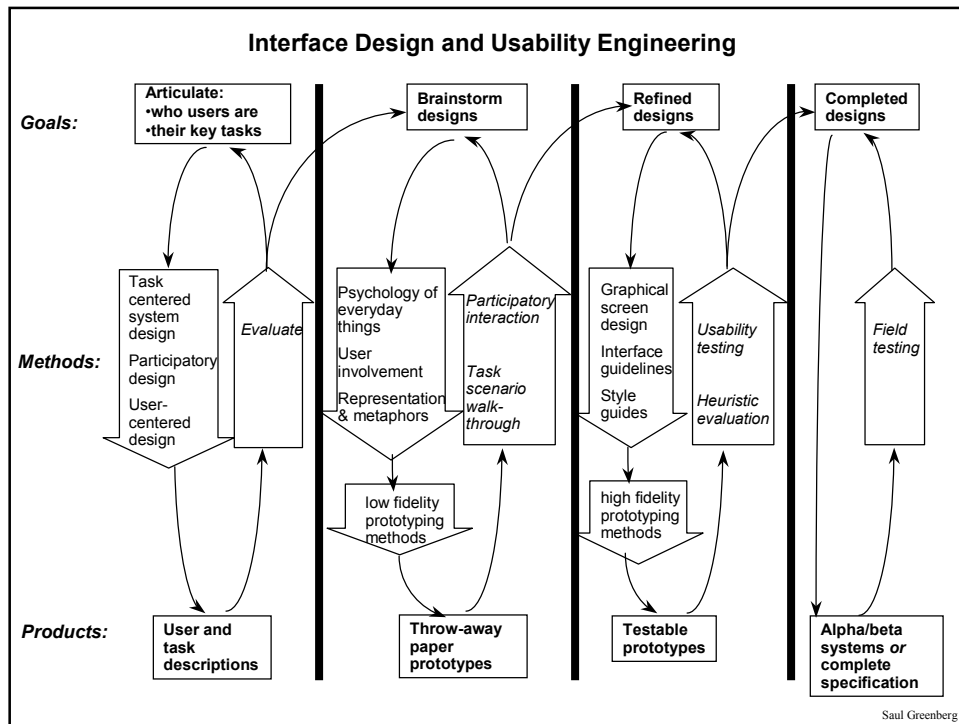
Interface Design and Usability Engineering

Goals:

Articulate:
•who users are
•their key tasks

Brainstorm designs

Refined designs

Completed designs

Methods:

Task centered system design

Participatory design

User-centered design

Evaluate

Psychology of everyday things

User involvement

Representation & metaphors

Participatory interaction

Task scenario walk-through

low fidelity prototyping methods

Graphical screen design

Interface guidelines

Style guides

Usability testing

Heuristic evaluation

high fidelity prototyping methods

Field testing

Products:

User and task descriptions

Throw-away paper prototypes

Testable prototypes

Alpha/beta systems *or* complete specification

Saul Greenberg